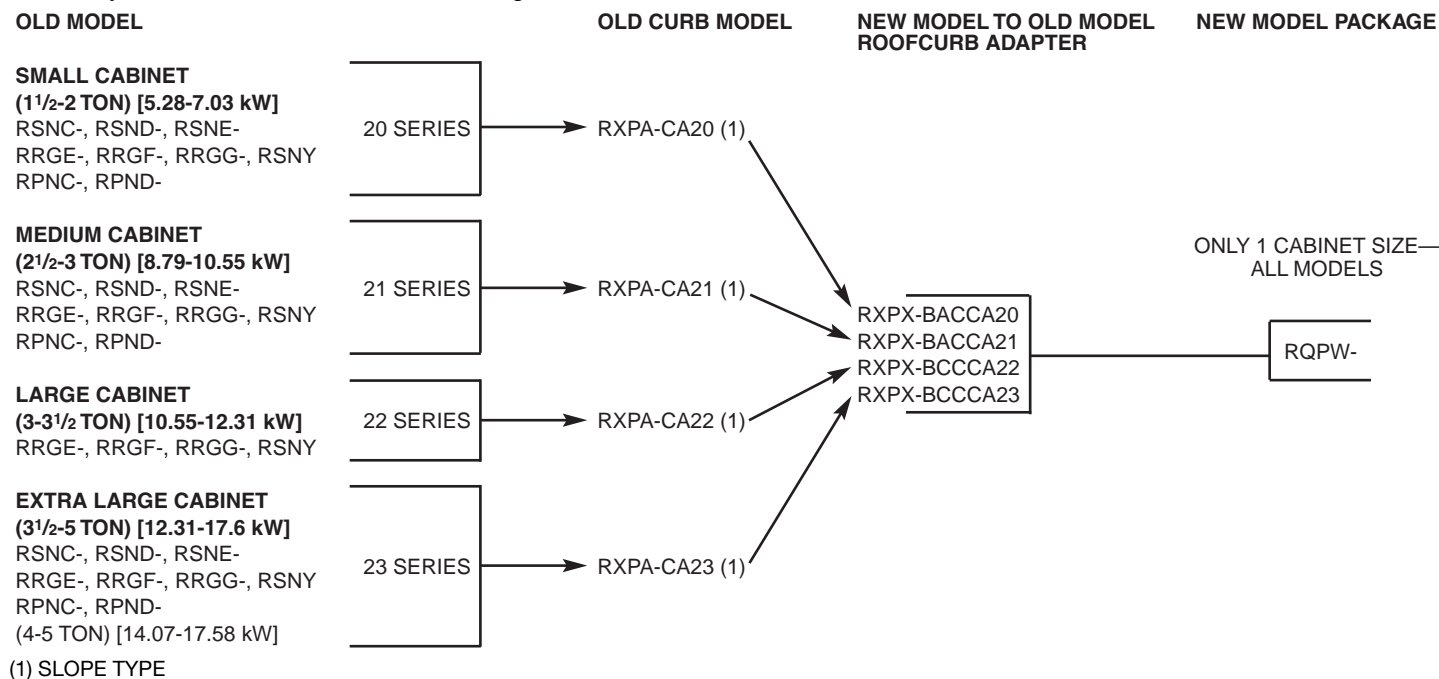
OLD MODEL

OLD CURB MODEL

NEW MODEL TO OLD MODEL ROOFCURB ADAPTER

NEW MODEL PACKAGE

SMALL CABINET
(1$\frac{1}{2}$-2 TON) [5.28-7.03 kW]
RSNC-, RSND-, RSNE-
RRGE-, RRGF-, RRGG-, RSNY
RPNC-, RPND-

20 SERIES

RXPA-CA20 (1)

MEDIUM CABINET
(2$\frac{1}{2}$-3 TON) [8.79-10.55 kW]
RSNC-, RSND-, RSNE-
RRGE-, RRGF-, RRGG-, RSNY
RPNC-, RPND-

21 SERIES

RXPA-CA21 (1)

LARGE CABINET
(3-3$\frac{1}{2}$ TON) [10.55-12.31 kW]
RRGE-, RRGF-, RRGG-, RSNY

22 SERIES

RXPA-CA22 (1)

EXTRA LARGE CABINET
(3$\frac{1}{2}$-5 TON) [12.31-17.6 kW]
RSNC-, RSND-, RSNE-
RRGE-, RRGF-, RRGG-, RSNY
RPNC-, RPND-
(4-5 TON) [14.07-17.58 kW]

23 SERIES

RXPA-CA23 (1)

RXPX-BACCA20
RXPX-BACCA21
RXPX-BCCCA22
RXPX-BCCCA23

ONLY 1 CABINET SIZE—
ALL MODELS

RQPW-

(1) SLOPE TYPE